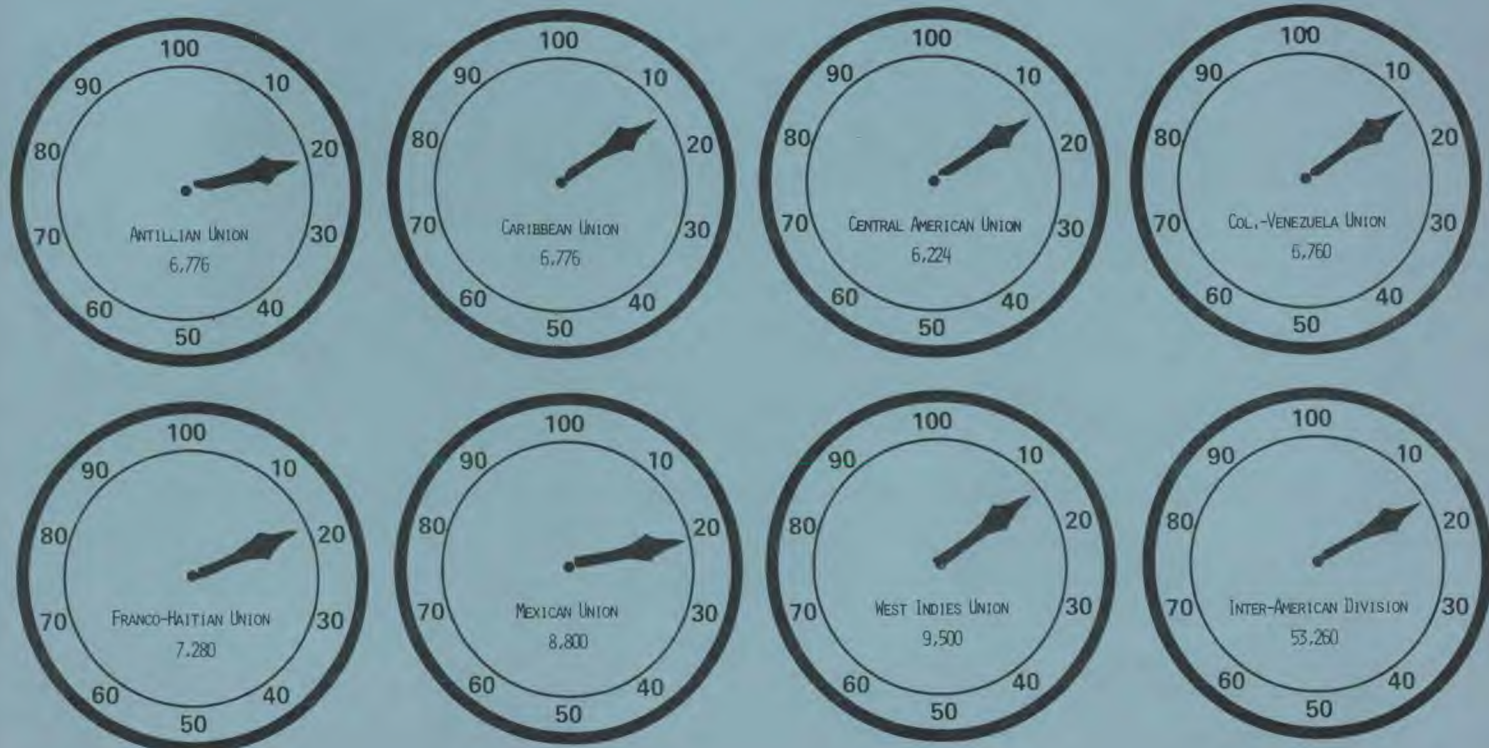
100
10
20
30
40
50
60
70
80
90
Antillian Union
6,776

100
10
20
30
40
50
60
70
80
90
Caribbean Union
6,776

100
10
20
30
40
50
60
70
80
90
Central American Union
6,224

100
10
20
30
40
50
60
70
80
90
Col.-Venezuela Union
6,760

100
10
20
30
40
50
60
70
80
90
Franco-Haitian Union
7,280

100
10
20
30
40
50
60
70
80
90
Mexican Union
8,800

100
10
20
30
40
50
60
70
80
90
West Indies Union
9,500

100
10
20
30
40
50
60
70
80
90
Inter-American Division
53,260